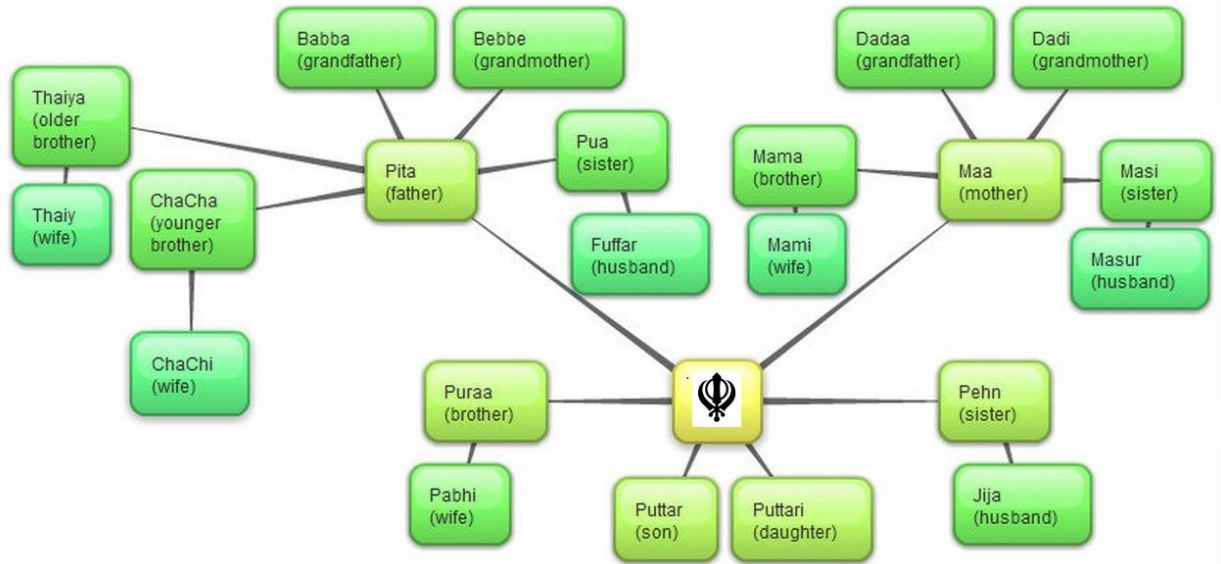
Babba (grandfather)

Bebbe (grandmother)

Dadaa (grandfather)

Dadi (grandmother)

Thaiya (older brother)

Thaiy (wife)

ChaCha (younger brother)

ChaChi (wife)

Pita (father)

Pua (sister)

Fuffar (husband)

Mama (brother)

Mami (wife)

Maa (mother)

Masi (sister)

Masur (husband)

Puraa (brother)

Pabhi (wife)

Puttar (son)

Puttari (daughter)

Pehn (sister)

Jija (husband)